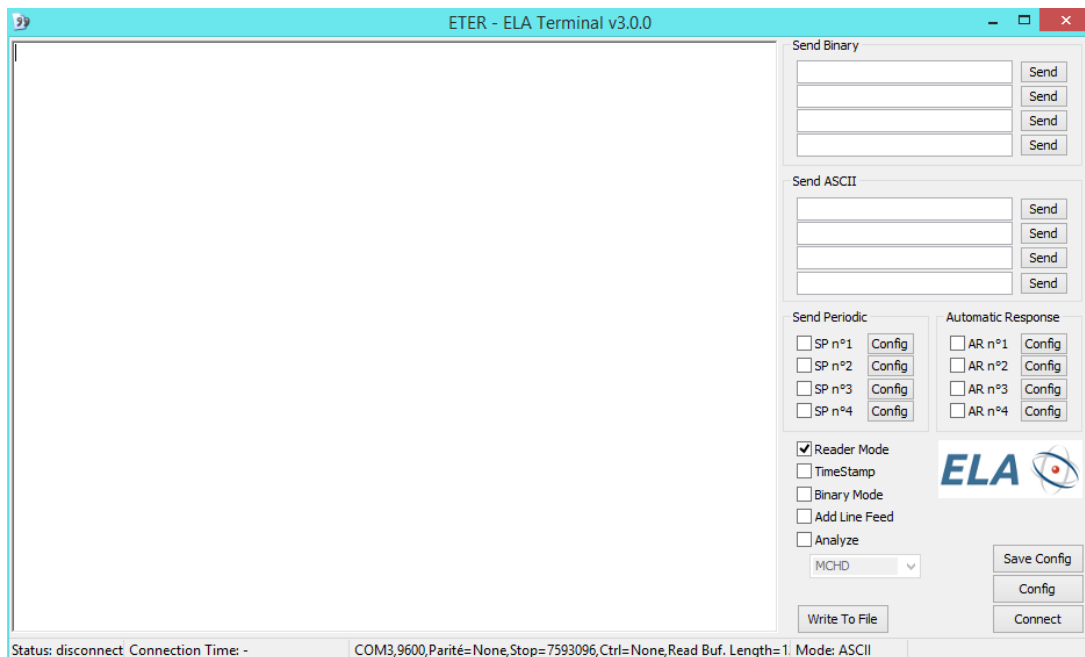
ETER - ELA Terminal v3.0.0

Send Binary
Send
Send
Send
Send

Send ASCII
Send
Send
Send
Send

Send Periodic
SP n°1 Config
SP n°2 Config
SP n°3 Config
SP n°4 Config

Automatic Response
AR n°1 Config
AR n°2 Config
AR n°3 Config
AR n°4 Config

Reader Mode
TimeStamp
Binary Mode
Add Line Feed
Analyze
MCHD

ELA

Save Config
Config
Write To File
Connect

Status: disconnect | Connection Time: - | COM3,9600,Parité=None,Stop=7593096,Ctrl=None,Read Buf. Length=1. | Mode: ASCII